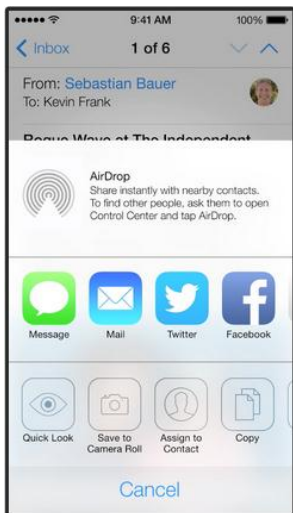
9:41 AM
100%
< Inbox
1 of 6
From: Sebastian Bauer
To: Kevin Frank
Rogue Wave at The Independent

AirDrop
Share instantly with nearby contacts. To find other people, ask them to open Control Center and tap AirDrop.

Message
Mail
Twitter
Facebook

Quick Look
Save to Camera Roll
Assign to Contact
Copy

Cancel